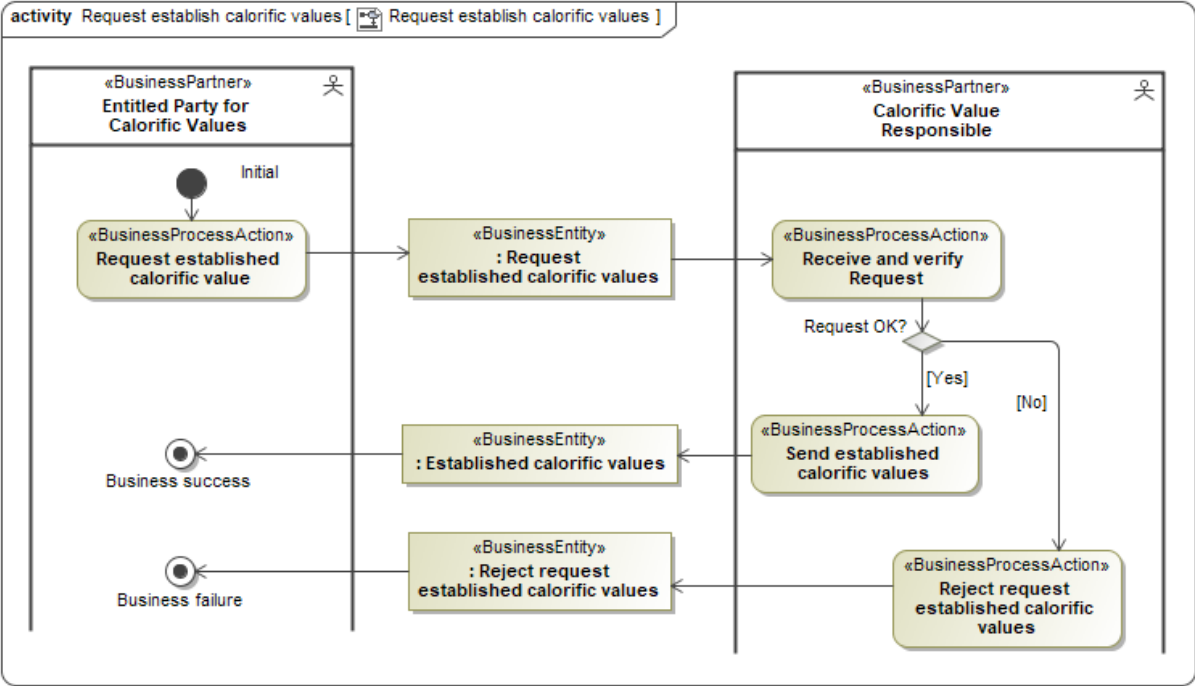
activity Request establish calorific values [ Request establish calorific values ]

«BusinessPartner»
Entitled Party for Calorific Values

«BusinessPartner»
Calorific Value Responsible

Initial

«BusinessProcessAction»
Request established calorific value

«BusinessEntity»
: Request established calorific values

«BusinessProcessAction»
Receive and verify Request

Request OK?

[Yes]

[No]

«BusinessEntity»
: Established calorific values

«BusinessProcessAction»
Send established calorific values

Business success

«BusinessEntity»
: Reject request established calorific values

«BusinessProcessAction»
Reject request established calorific values

Business failure